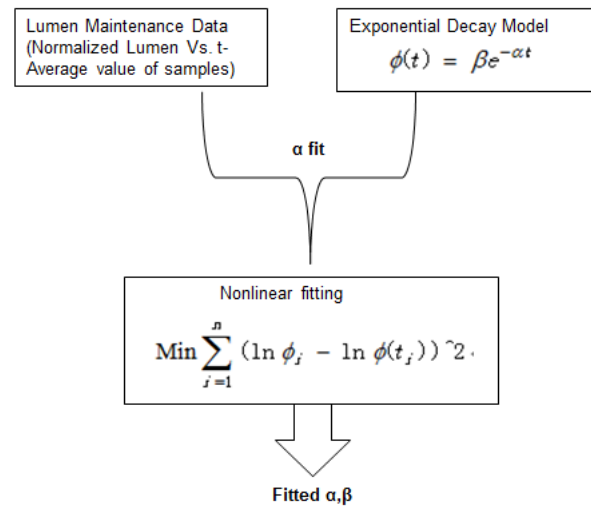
Lumen Maintenance Data (Normalized Lumen Vs. t-Average value of samples)

Exponential Decay Model

$\phi(t) = \beta e^{-\alpha t}$

α fit

Nonlinear fitting

$\mathrm{Min}\sum_{i=1}^{n}(\ln\phi_i - \ln\phi(t_i))\hat{}2$

Fitted α,β